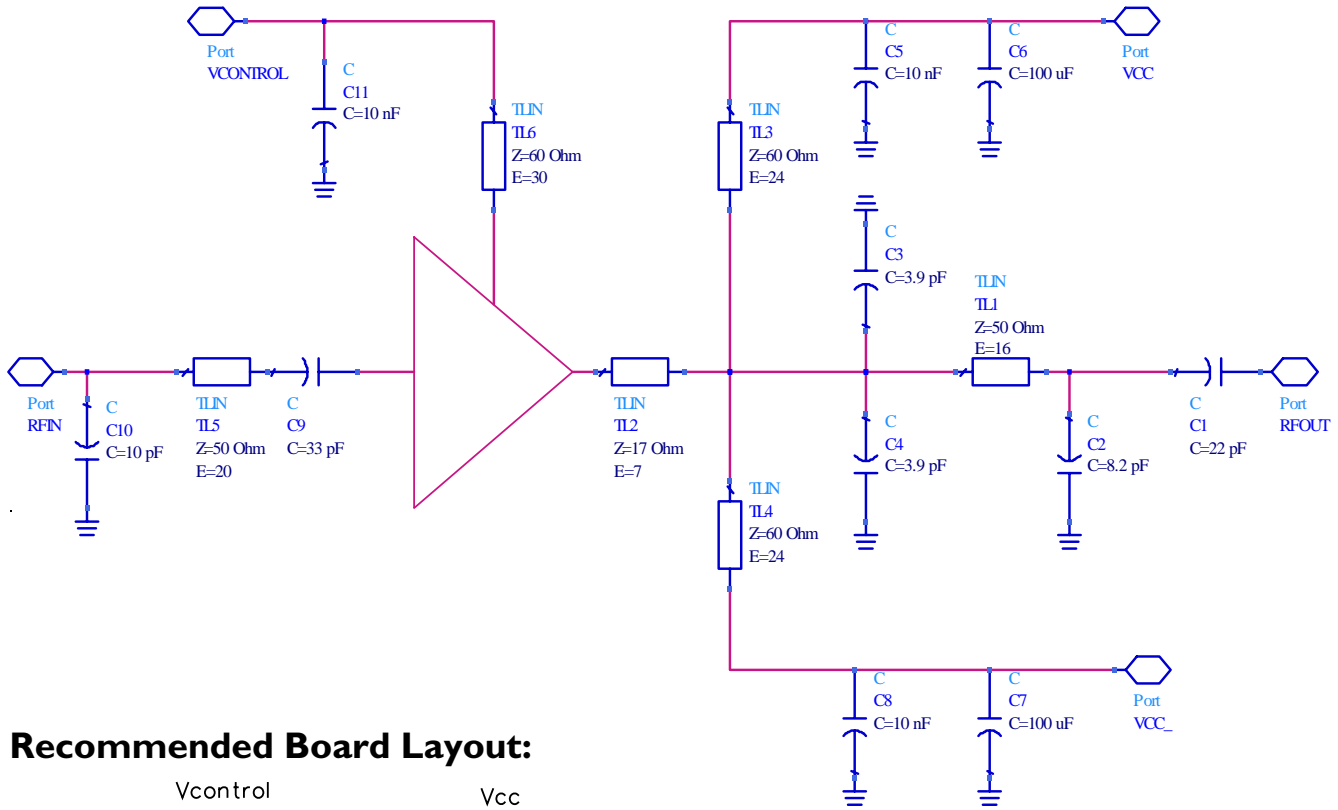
Port
VCONTROL

C
C11
C=10 nF

TLIN
TL6
Z=60 Ohm
E=30

TLIN
TL3
Z=60 Ohm
E=24

C
C5
C=10 nF

C
C6
C=100 uF

Port
VCC

C
C3
C=3.9 pF

TLIN
TL1
Z=50 Ohm
E=16

Port
RFIN

C
C10
C=10 pF

TLIN
TL5
Z=50 Ohm
E=20

C
C9
C=33 pF

TLIN
TL2
Z=17 Ohm
E=7

C
C4
C=3.9 pF

C
C2
C=8.2 pF

C
C1
C=22 pF

Port
RFOUT

TLIN
TL4
Z=60 Ohm
E=24

C
C8
C=10 nF

C
C7
C=100 uF

Port
VCC_

Recommended Board Layout:

Vcontrol

Vcc